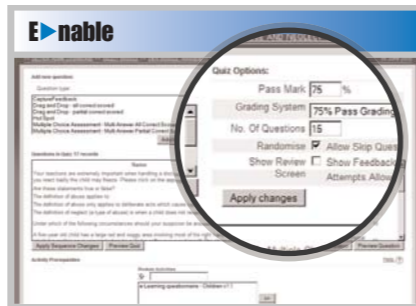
E▶nable

Add new question
Question type:
CaptureFeedback
Drag and Drop - all correct scored
Drag and Drop - partial correct scored
Hot Spot
Multiple Choice Assessment - Multi Answer All Correct Scored
Multiple Choice Assessment - Multi Answer Partial Correct Sc

Questions in Quiz: 17 records
Name
Your teachers are extremely important when handling a disclo
you need really the child may finance. Please click on the app
Are these statements true or false?
The definition of abuse applies to
The definition of abuse only applies to deliberate acts which cause
The definition of neglect (a type of abuse) is when a child does not rec
Under which of the following circumstances should your suspicion be aroused
A five year old child has a large red and angry looking mark of the right

Apply Sequence Changes | Preview Quiz | Preview Question

Activity Prerequisites
Available Activities
e-Learning questionnaire - Children (17)

Quiz Options:
Pass Mark 75 %
Grading System 75% Pass Grading
No. Of Questions 15
Randomise ☑ Allow Skip Ques
Show Review Screen ☐ Show Feedback
Attempts Allow
Apply changes